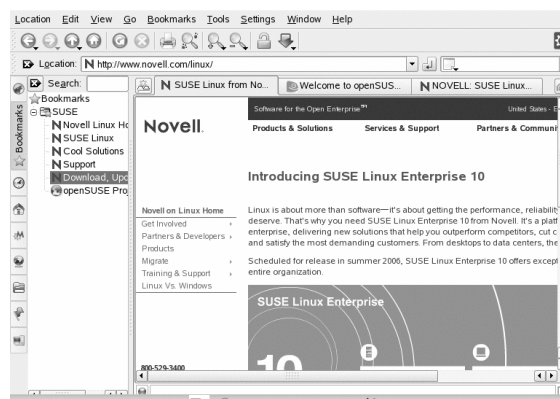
Location Edit View Go Bookmarks Tools Settings Window Help

Location: http://www.novell.com/linux/

Search:

Bookmarks

Bookmarks
SUSE
Novell Linux Ho
SUSE Linux
Cool Solutions
Support
Download, Upd
openSUSE Pro

SUSE Linux from No... | Welcome to openSUS... | NOVELL: SUSE Linux...

Software for the Open Enterprise™ | United States - E

Novell.

Products & Solutions | Services & Support | Partners & Communi

Introducing SUSE Linux Enterprise 10

Novell on Linux Home
Get Involved
Partners & Developers
Products
Migrate
Training & Support
Linux Vs. Windows

Linux is about more than software—it's about getting the performance, reliabilit deserve. That's why you need SUSE Linux Enterprise 10 from Novell. It's a platf enterprise, delivering new solutions that help you outperform competitors, cut c and satisfy the most demanding customers. From desktops to data centers, the

Scheduled for release in summer 2006, SUSE Linux Enterprise 10 offers except entire organization.

SUSE Linux Enterprise

10

800-529-3400